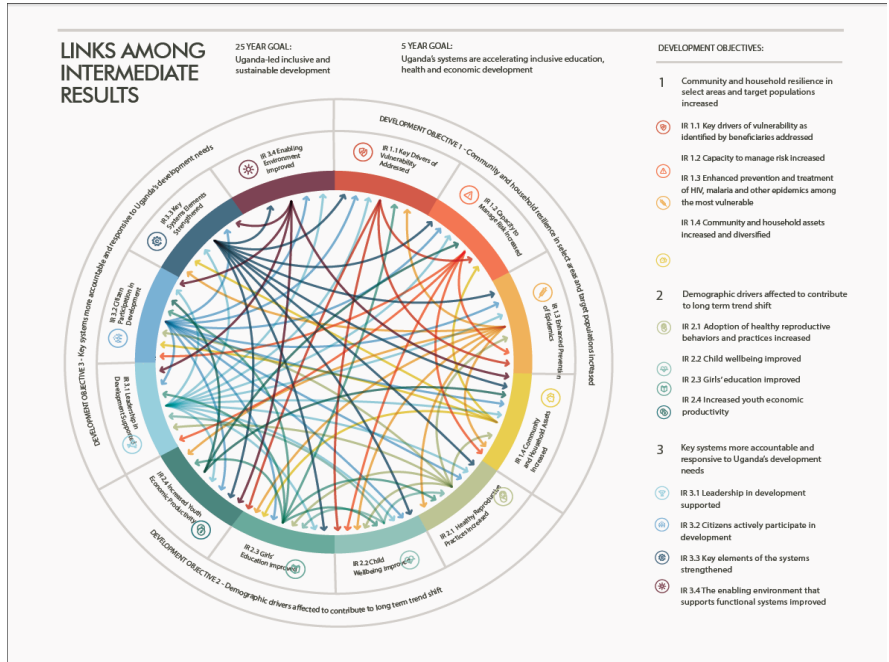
LINKS AMONG INTERMEDIATE RESULTS

25 YEAR GOAL:
Uganda-led inclusive and sustainable development

5 YEAR GOAL:
Uganda's systems are accelerating inclusive education, health and economic development

DEVELOPMENT OBJECTIVE 1 - Community and household resilience in select areas and target populations increased

DEVELOPMENT OBJECTIVE 2 - Demographic drivers affected to contribute to long term trend shift

DEVELOPMENT OBJECTIVE 3 - Key systems more accountable and responsive to Uganda's development needs

IR 1.1 Key Drivers of Vulnerability Addressed

IR 1.2 Capacity to Manage Risk Increased

IR 1.3 Enhanced Prevention of Epidemics

IR 1.4 Community and Household Assets Increased

IR 2.1 Healthy Reproductive Practices Increased

IR 2.2 Child Wellbeing Improved

IR 2.3 Girls' Education Improved

IR 2.4 Increased Youth Economic Productivity

IR 3.1 Leadership in Development Supported

IR 3.2 Citizen Participation in Development

IR 3.3 Key Systems Elements Strengthened

IR 3.4 Enabling Environment Improved

DEVELOPMENT OBJECTIVES:

1 Community and household resilience in select areas and target populations increased

IR 1.1 Key drivers of vulnerability as identified by beneficiaries addressed

IR 1.2 Capacity to manage risk increased

IR 1.3 Enhanced prevention and treatment of HIV, malaria and other epidemics among the most vulnerable

IR 1.4 Community and household assets increased and diversified

2 Demographic drivers affected to contribute to long term trend shift

IR 2.1 Adoption of healthy reproductive behaviors and practices increased

IR 2.2 Child wellbeing improved

IR 2.3 Girls' education improved

IR 2.4 Increased youth economic productivity

3 Key systems more accountable and responsive to Uganda's development needs

IR 3.1 Leadership in development supported

IR 3.2 Citizens actively participate in development

IR 3.3 Key elements of the systems strengthened

IR 3.4 The enabling environment that supports functional systems improved